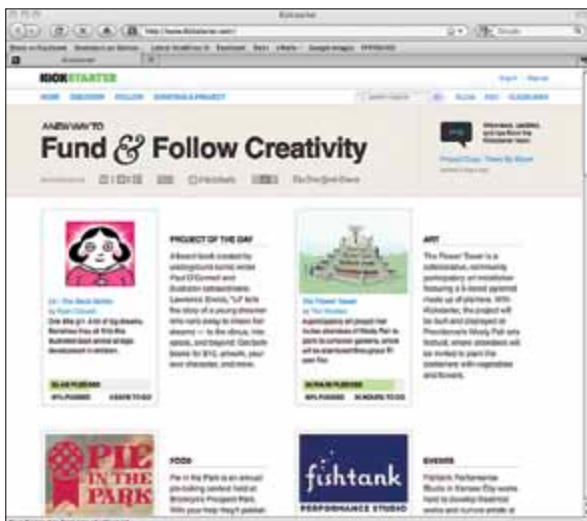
Kickstarter

http://www.kickstarter.com/

KICKSTARTER

A NEW WAY TO

Fund & Follow Creativity

The New York Times

PROJECT OF THE DAY

ART

The Flower Tower

FOOD

Pie in the Park is an annual pie-baking contest held in Brooklyn's Prospect Park.

PIE IN THE PARK

fishtank

PERFORMANCE STUDIO

EVENTS

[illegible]